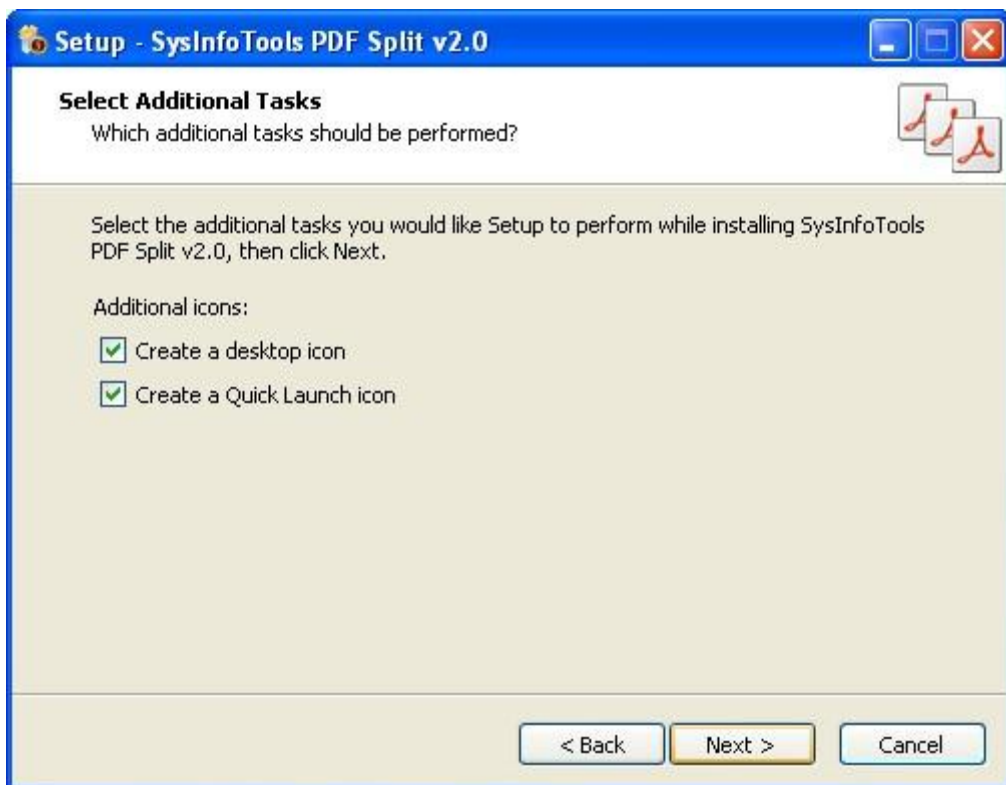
Setup - SysInfoTools PDF Split v2.0

Select Additional Tasks
Which additional tasks should be performed?

Select the additional tasks you would like Setup to perform while installing SysInfoTools PDF Split v2.0, then click Next.

Additional icons:

Create a desktop icon

Create a Quick Launch icon

< Back
Next >
Cancel